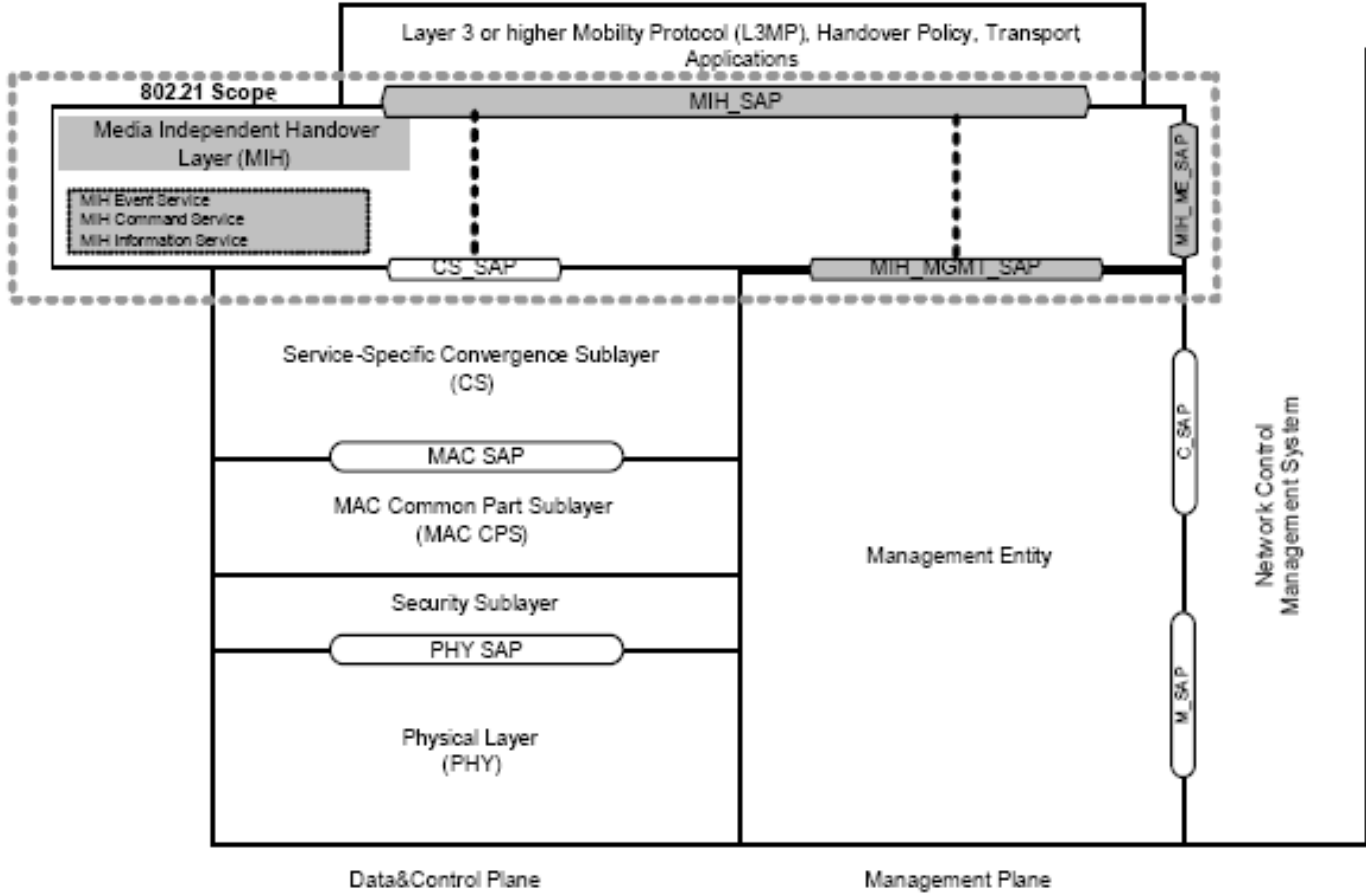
Layer 3 or higher Mobility Protocol (L3MP), Handover Policy, Transport Applications

802.21 Scope

MIH_SAP

Media Independent Handover Layer (MIH)

MIH Event Service
MIH Command Service
MIH Information Service

MIH_ME_SAP

CS_SAP

MIH_MGMT_SAP

Service-Specific Convergence Sublayer (CS)

MAC SAP

MAC Common Part Sublayer (MAC CPS)

Security Sublayer

PHY SAP

Physical Layer (PHY)

Management Entity

C_SAP

M_SAP

Network Control Management System

Data&Control Plane

Management Plane